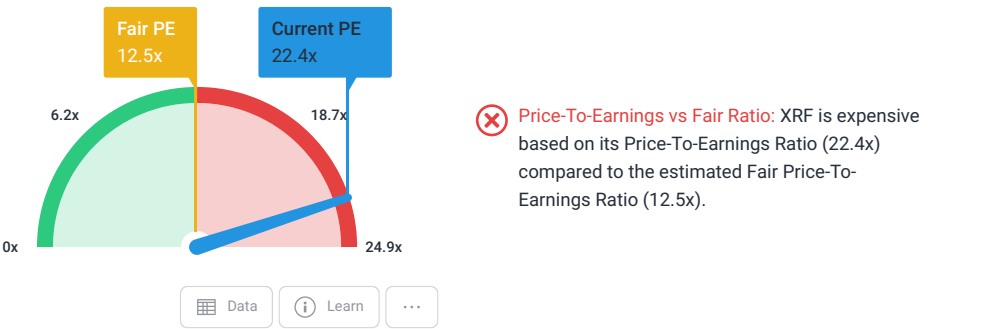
Fair PE
12.5x

Current PE
22.4x

6.2x

18.7x

0x

24.9x

Price-To-Earnings vs Fair Ratio: XRF is expensive based on its Price-To-Earnings Ratio (22.4x) compared to the estimated Fair Price-To-Earnings Ratio (12.5x).

Data

Learn

···